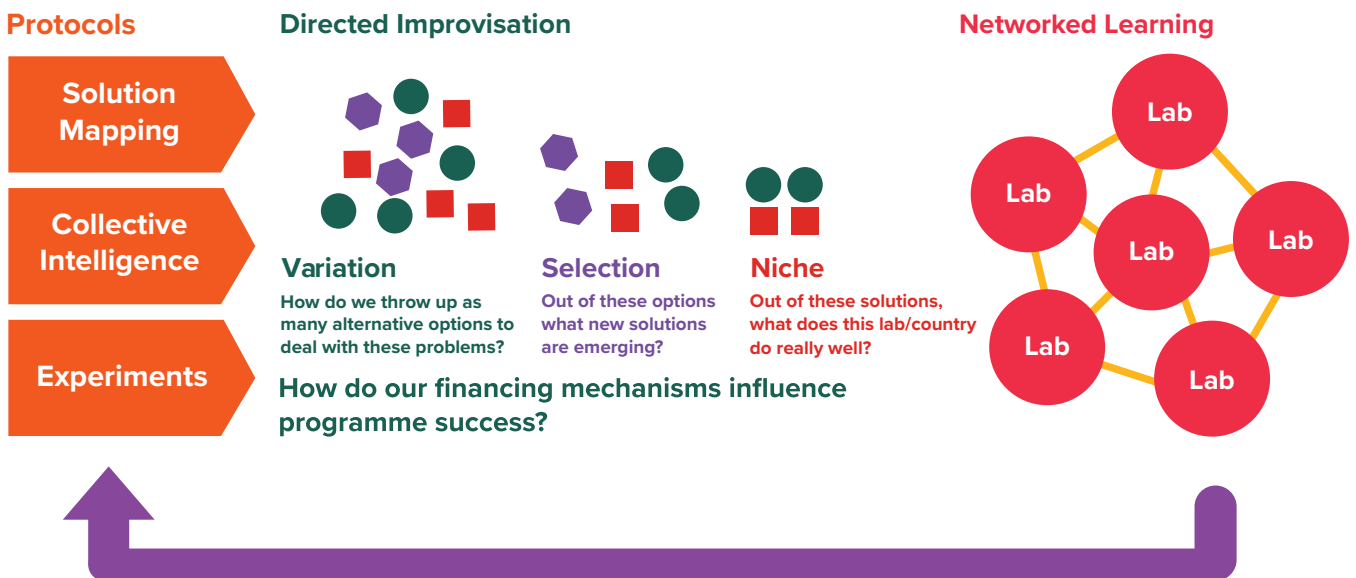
Protocols

Solution Mapping

Collective Intelligence

Experiments

Directed Improvisation

Variation

How do we throw up as many alternative options to deal with these problems?

Selection

Out of these options what new solutions are emerging?

Niche

Out of these solutions, what does this lab/country do really well?

How do our financing mechanisms influence programme success?

Networked Learning

Lab

Lab

Lab

Lab

Lab

Lab